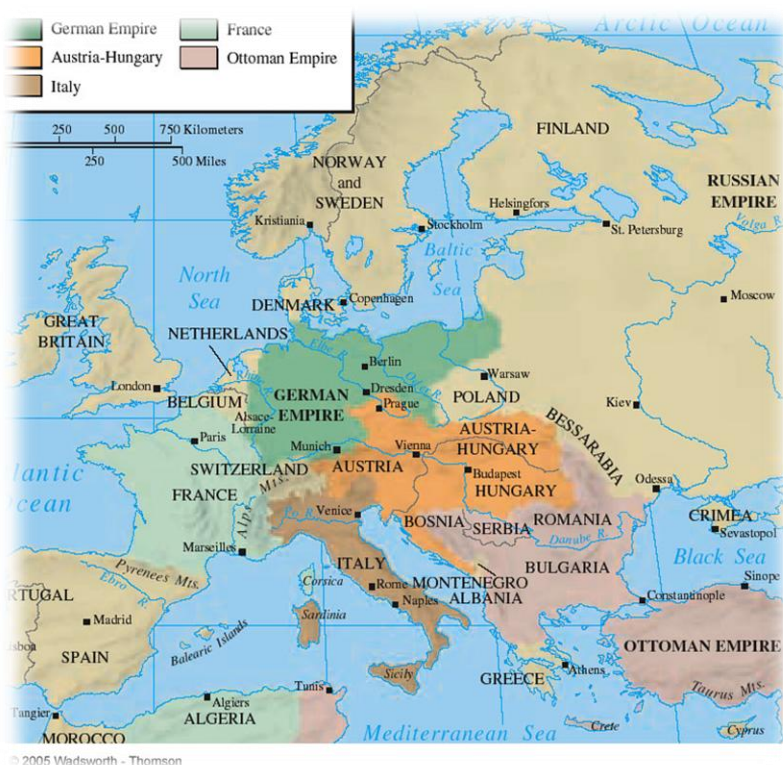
German Empire
France
Austria-Hungary
Ottoman Empire
Italy

250 500 750 Kilometers
250 500 Miles

Arctic Ocean
FINLAND
NORWAY and SWEDEN
RUSSIAN EMPIRE
Volga R.
Kristiania
Stockholm
Helsingfors
St. Petersburg
Baltic Sea
North Sea
DENMARK
Copenhagen
Moscow
GREAT BRITAIN
NETHERLANDS
London
Berlin
Warsaw
Elbe R.
GERMAN EMPIRE
Dresden
Prague
POLAND
BELGIUM
Alsace-Lorraine
Paris
Munich
Vienna
AUSTRIA-HUNGARY
Kiev
BESSARABIA
Atlantic Ocean
SWITZERLAND
AUSTRIA
Budapest
HUNGARY
Odessa
FRANCE
Alps Mts.
Venice
Po R.
BOSNIA
SERBIA
ROMANIA
CRIMEA
Sevastopol
Marseilles
Danube R.
Black Sea
Pyrenees Mts.
Ebro R.
Corsica
ITALY
Rome
MONTENEGRO
BULGARIA
Sinope
PORTUGAL
Madrid
Naples
ALBANIA
Constantinople
Lisbon
SPAIN
Sardinia
Balearic Islands
OTTOMAN EMPIRE
Sicily
Athens
GREECE
Taurus Mts.
Tunis
Algiers
Tangier
ALGERIA
MOROCCO
Mediterranean Sea
Crete
Cyprus
© 2005 Wadsworth - Thomson